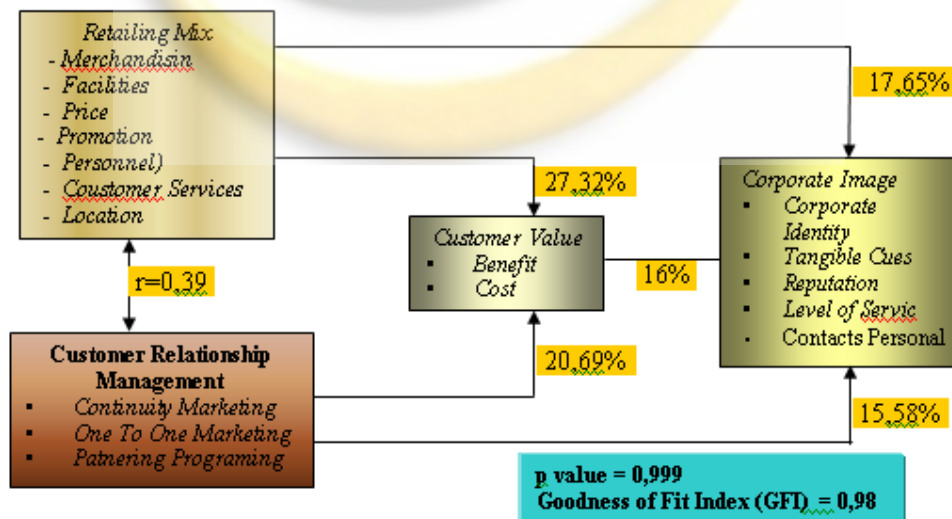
Retailing Mix
- Merchandisin
- Facilities
- Price
- Promotion
- Personnel)
- Coustomer Services
- Location

17,65%

27,32%

Corporate Image
▪ Corporate Identity
▪ Tangible Cues
▪ Reputation
▪ Level of Servic
▪ Contacts Personal

Customer Value
▪ Benefit
▪ Cost

16%

r=0,39

Customer Relationship Management
▪ Continuity Marketing
▪ One To One Marketing
▪ Patnering Programing

20,69%

15,58%

p value = 0,999
Goodness of Fit Index (GFI) = 0,98